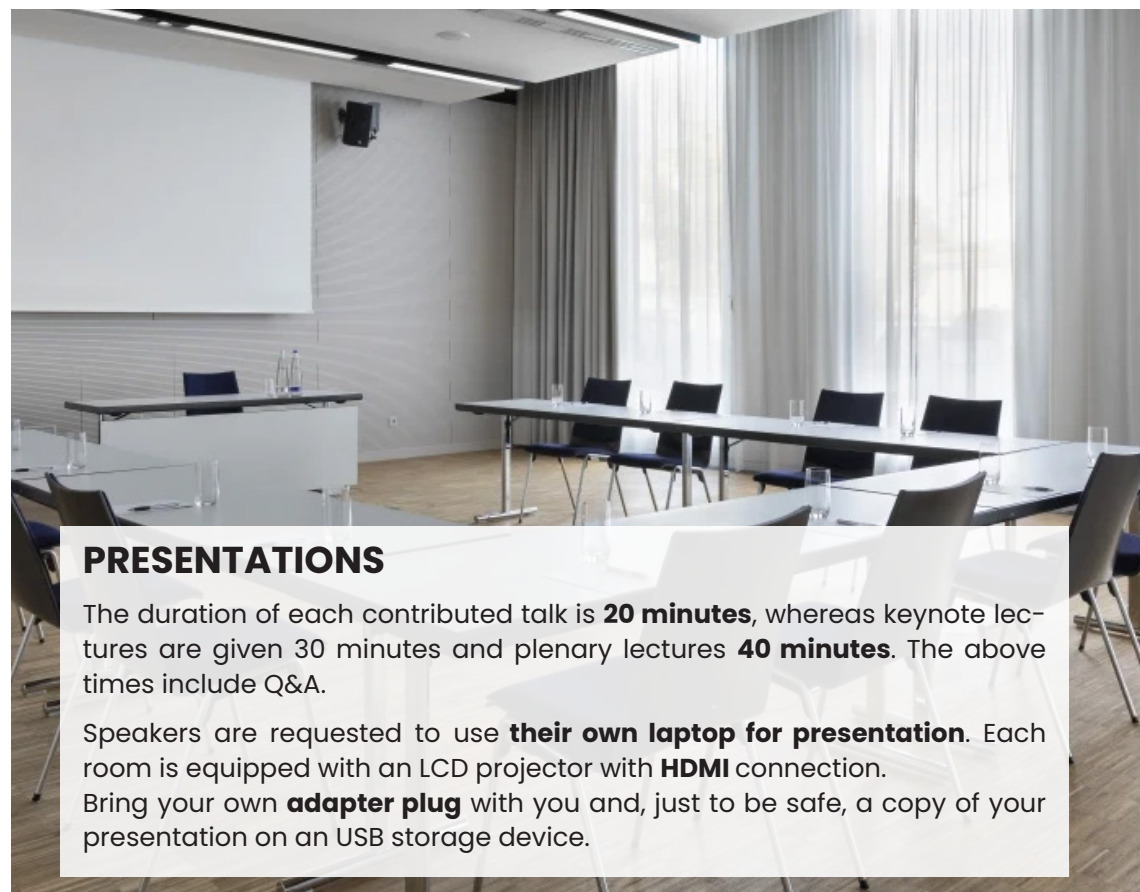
PRESENTATIONS

The duration of each contributed talk is 20 minutes, whereas keynote lectures are given 30 minutes and plenary lectures 40 minutes. The above times include Q&A.

Speakers are requested to use their own laptop for presentation. Each room is equipped with an LCD projector with HDMI connection.
Bring your own adapter plug with you and, just to be safe, a copy of your presentation on an USB storage device.